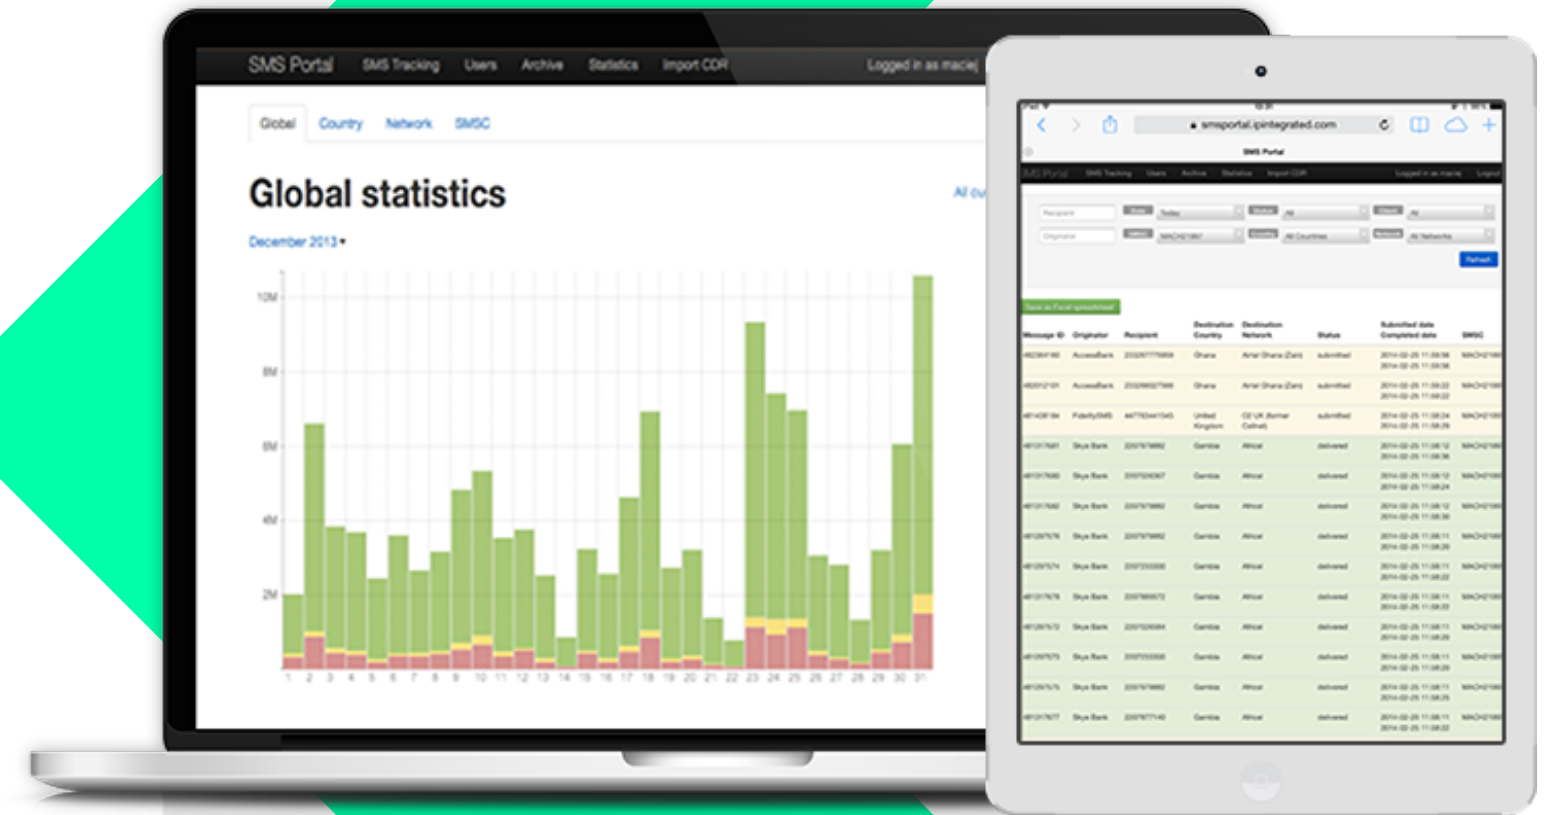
SMS Portal SMS Tracking Users Archive Statistics Import CDR Logged in as maciej

Global Country Network SMSC

Global statistics

All cu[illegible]

December 2013 ▾

10M
8M
6M
4M
2M

1 2 3 4 5 6 7 8 9 10 11 12 13 14 15 16 17 18 19 20 21 22 23 24 25 26 27 28 29 30 31

smsportal.ipintegrated.com

SMS Portal

SMS Portal SMS Tracking Users Archive Statistics Import CDR Logged in as maciej Logout

Recipient
Originator

Refresh

Save as Excel spreadsheet

| Message ID | Originator | Recipient | Destination Country | Destination Network | Status | Submitted date Completed date | SMSC |
|---|---|---|---|---|---|---|---|
| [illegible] | AccessBank | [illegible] | Ghana | Airtel Ghana (Zain) | submitted | 2014-02-25 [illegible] | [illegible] |
| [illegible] | AccessBank | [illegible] | Ghana | Airtel Ghana (Zain) | submitted | 2014-02-25 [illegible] | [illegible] |
| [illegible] | FidelitySMS | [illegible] | United Kingdom | O2 UK (former Cellnet) | submitted | 2014-02-25 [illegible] | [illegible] |
| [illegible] | Skye Bank | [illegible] | Gambia | Africel | delivered | 2014-02-25 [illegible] | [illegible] |
| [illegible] | Skye Bank | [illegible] | Gambia | Africel | delivered | 2014-02-25 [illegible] | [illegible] |
| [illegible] | Skye Bank | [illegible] | Gambia | Africel | delivered | 2014-02-25 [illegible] | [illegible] |
| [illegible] | Skye Bank | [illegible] | Gambia | Africel | delivered | 2014-02-25 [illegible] | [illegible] |
| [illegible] | Skye Bank | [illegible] | Gambia | Africel | delivered | 2014-02-25 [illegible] | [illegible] |
| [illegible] | Skye Bank | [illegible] | Gambia | Africel | delivered | 2014-02-25 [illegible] | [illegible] |
| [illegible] | Skye Bank | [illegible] | Gambia | Africel | delivered | 2014-02-25 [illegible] | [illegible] |
| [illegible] | Skye Bank | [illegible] | Gambia | Africel | delivered | 2014-02-25 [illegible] | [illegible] |
| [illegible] | Skye Bank | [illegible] | Gambia | Africel | delivered | 2014-02-25 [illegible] | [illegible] |
| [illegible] | Skye Bank | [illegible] | Gambia | Africel | delivered | 2014-02-25 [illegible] | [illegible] |